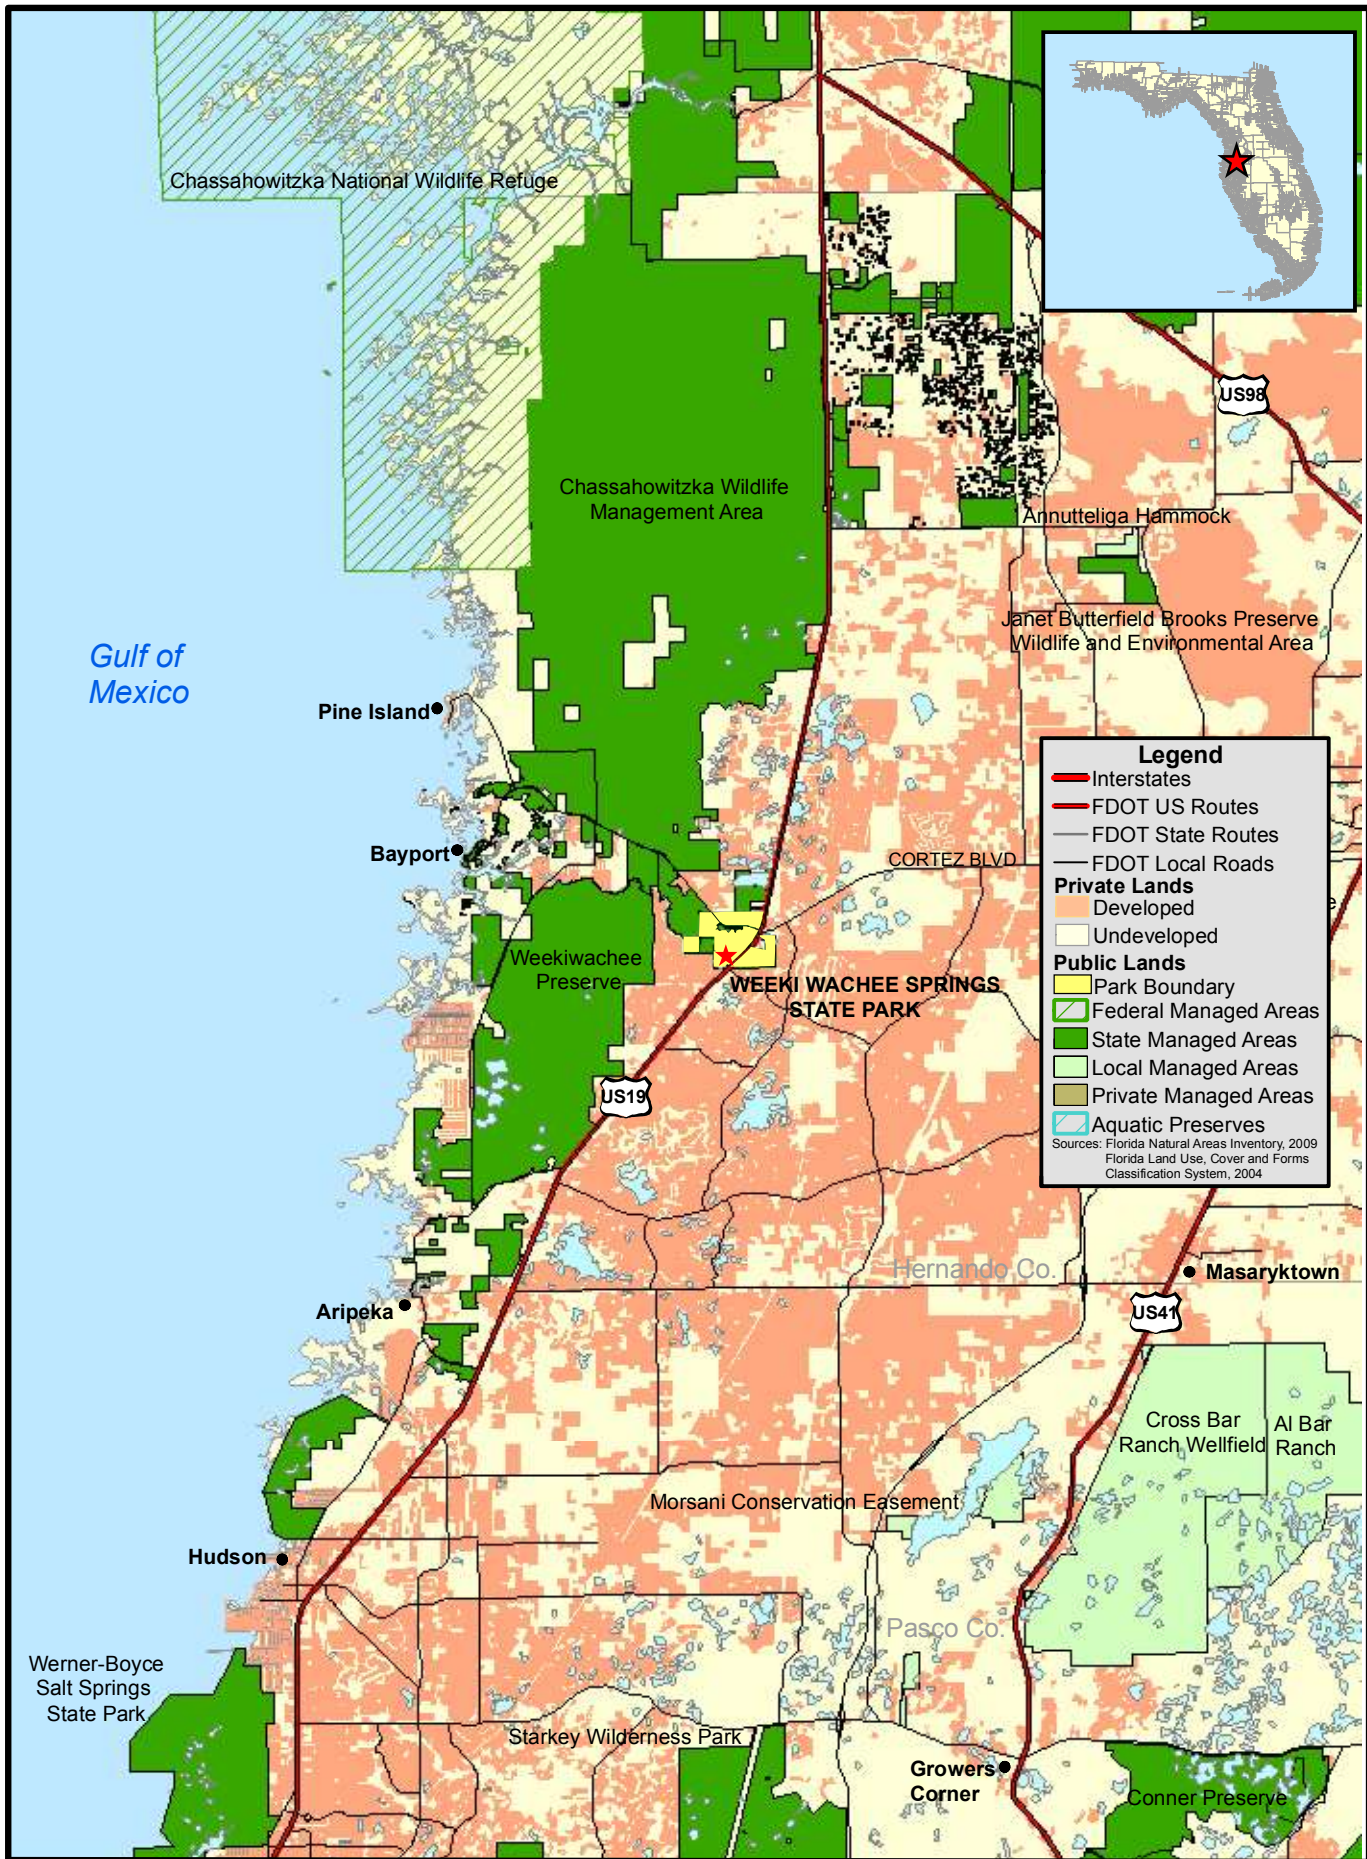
Chassahowitzka National Wildlife Refuge

Chassahowitzka Wildlife Management Area

US98

Annutteliga Hammock

Janet Butterfield Brooks Preserve Wildlife and Environmental Area

Gulf of Mexico

Pine Island

Bayport

CORTEZ BLVD

Weekiwachee Preserve

WEEKI WACHEE SPRINGS STATE PARK

US19

Legend
Interstates
FDOT US Routes
FDOT State Routes
FDOT Local Roads
Private Lands
Developed
Undeveloped
Public Lands
Park Boundary
Federal Managed Areas
State Managed Areas
Local Managed Areas
Private Managed Areas
Aquatic Preserves
Sources: Florida Natural Areas Inventory, 2009
Florida Land Use, Cover and Forms Classification System, 2004

Hernando Co.

Masaryktown

US41

Aripeka

Cross Bar Ranch Wellfield

Al Bar Ranch

Morsani Conservation Easement

Hudson

Pasco Co.

Werner-Boyce Salt Springs State Park

Starkey Wilderness Park

Growers Corner

Conner Preserve